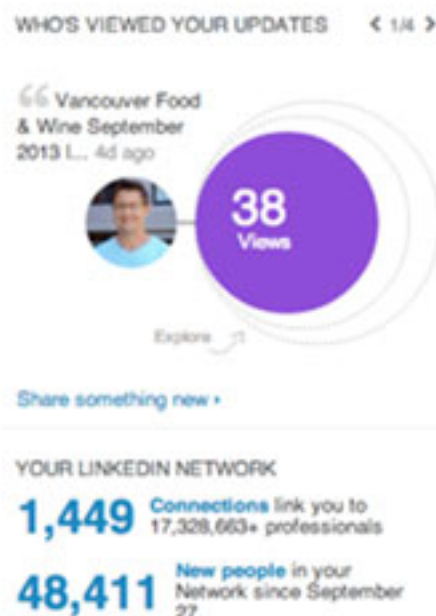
WHO'S VIEWED YOUR UPDATES < 1/4 >

Vancouver Food & Wine September 2013 I... 4d ago

38 Views

Explore

Share something new ›

YOUR LINKEDIN NETWORK

1,449 Connections link you to 17,328,663+ professionals

48,411 New people in your Network since September 27